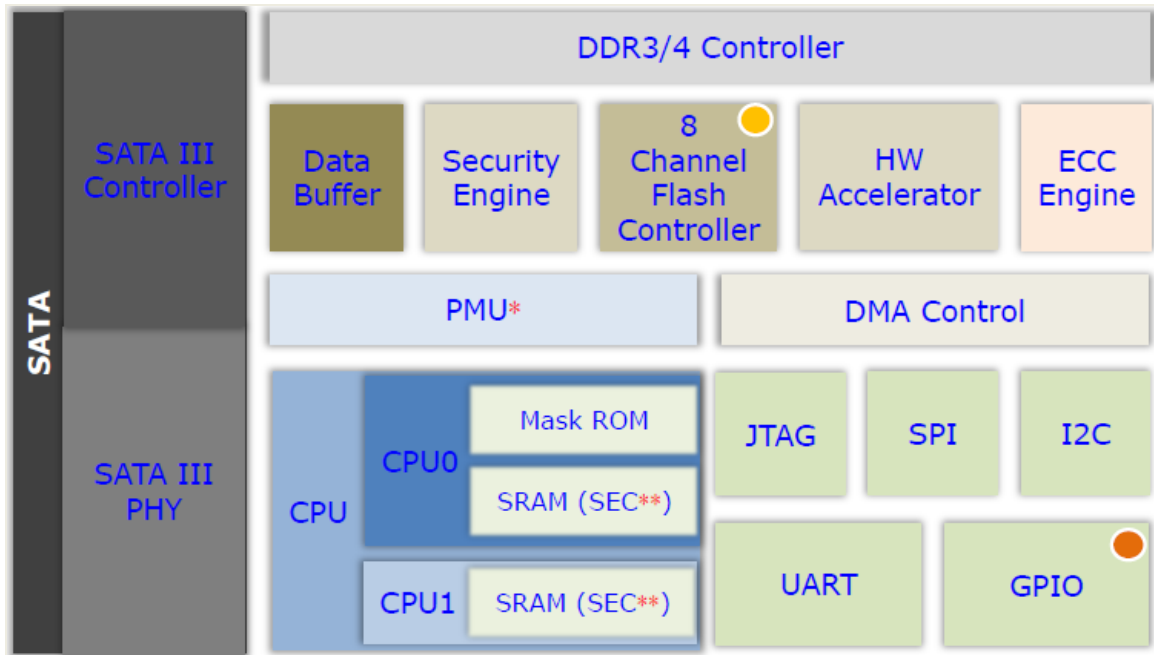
SATA

SATA III Controller

SATA III PHY

DDR3/4 Controller

Data Buffer

Security Engine

8 Channel Flash Controller

HW Accelerator

ECC Engine

PMU*

DMA Control

CPU

CPU0

Mask ROM

SRAM (SEC**)

CPU1

SRAM (SEC**)

JTAG

SPI

I2C

UART

GPIO